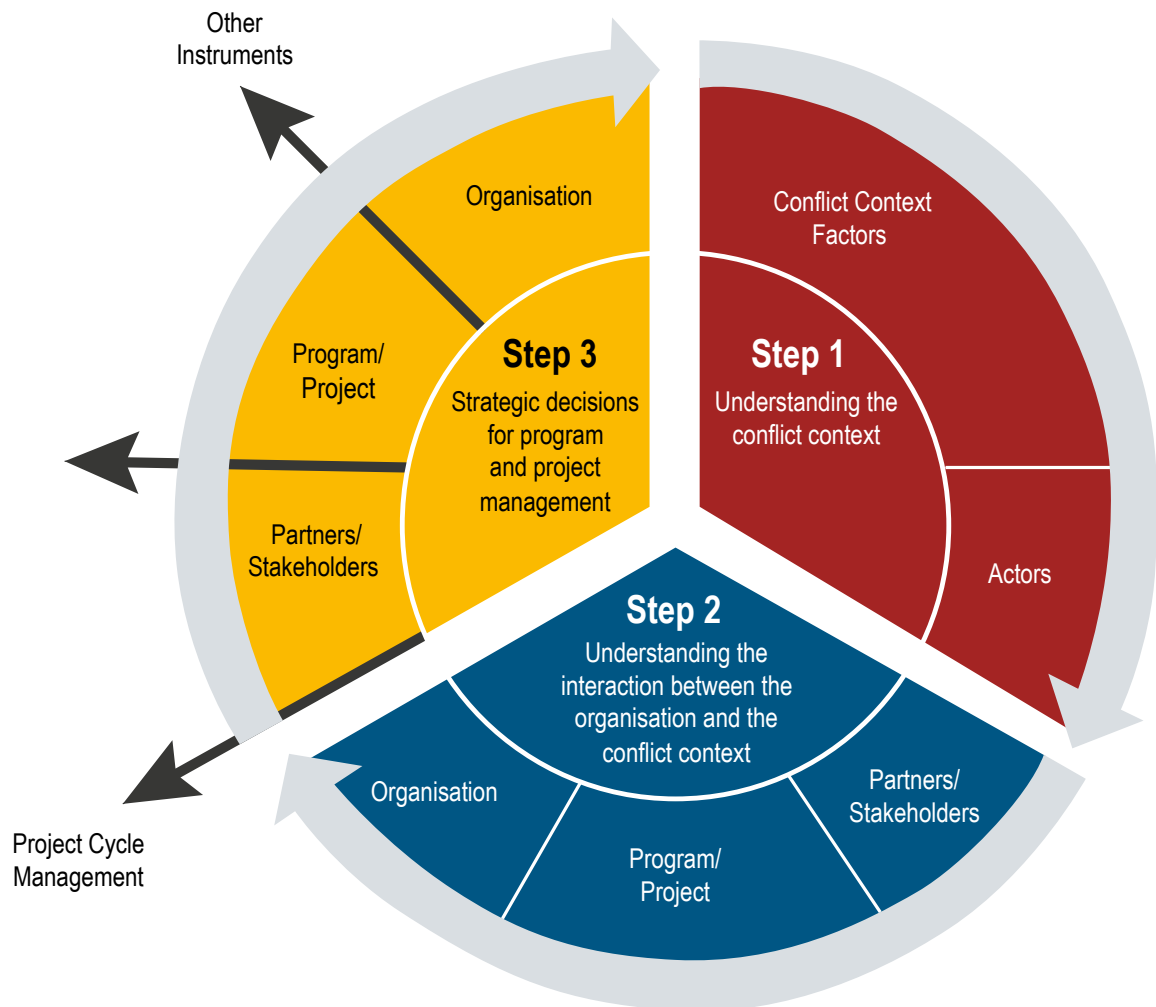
Other Instruments

Organisation

Program/ Project

Partners/ Stakeholders

Step 3
Strategic decisions for program and project management

Conflict Context Factors

Step 1
Understanding the conflict context

Actors

Step 2
Understanding the interaction between the organisation and the conflict context

Organisation

Program/ Project

Partners/ Stakeholders

Project Cycle Management